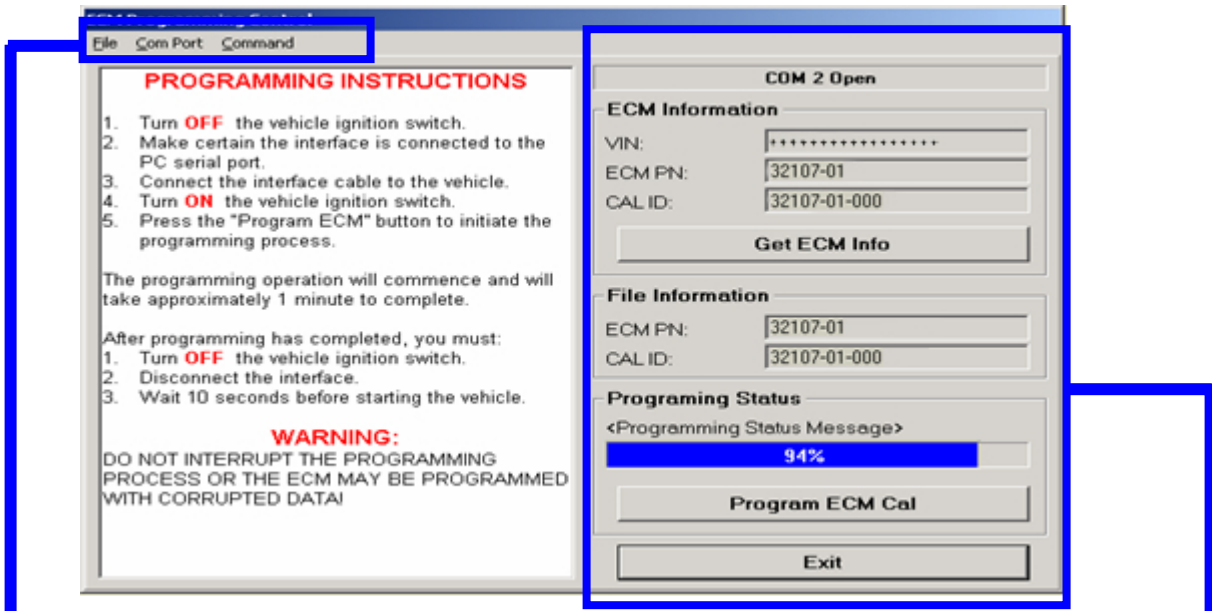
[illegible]

File Com Port Command

PROGRAMMING INSTRUCTIONS

1. Turn OFF the vehicle ignition switch.
2. Make certain the interface is connected to the PC serial port.
3. Connect the interface cable to the vehicle.
4. Turn ON the vehicle ignition switch.
5. Press the "Program ECM" button to initiate the programming process.

The programming operation will commence and will take approximately 1 minute to complete.

After programming has completed, you must:
1. Turn OFF the vehicle ignition switch.
2. Disconnect the interface.
3. Wait 10 seconds before starting the vehicle.

WARNING:
DO NOT INTERRUPT THE PROGRAMMING PROCESS OR THE ECM MAY BE PROGRAMMED WITH CORRUPTED DATA!

COM 2 Open

ECM Information
VIN: *****************
ECM PN: 32107-01
CAL ID: 32107-01-000
Get ECM Info

File Information
ECM PN: 32107-01
CAL ID: 32107-01-000

Programing Status
<Programming Status Message>
94%
Program ECM Cal

Exit